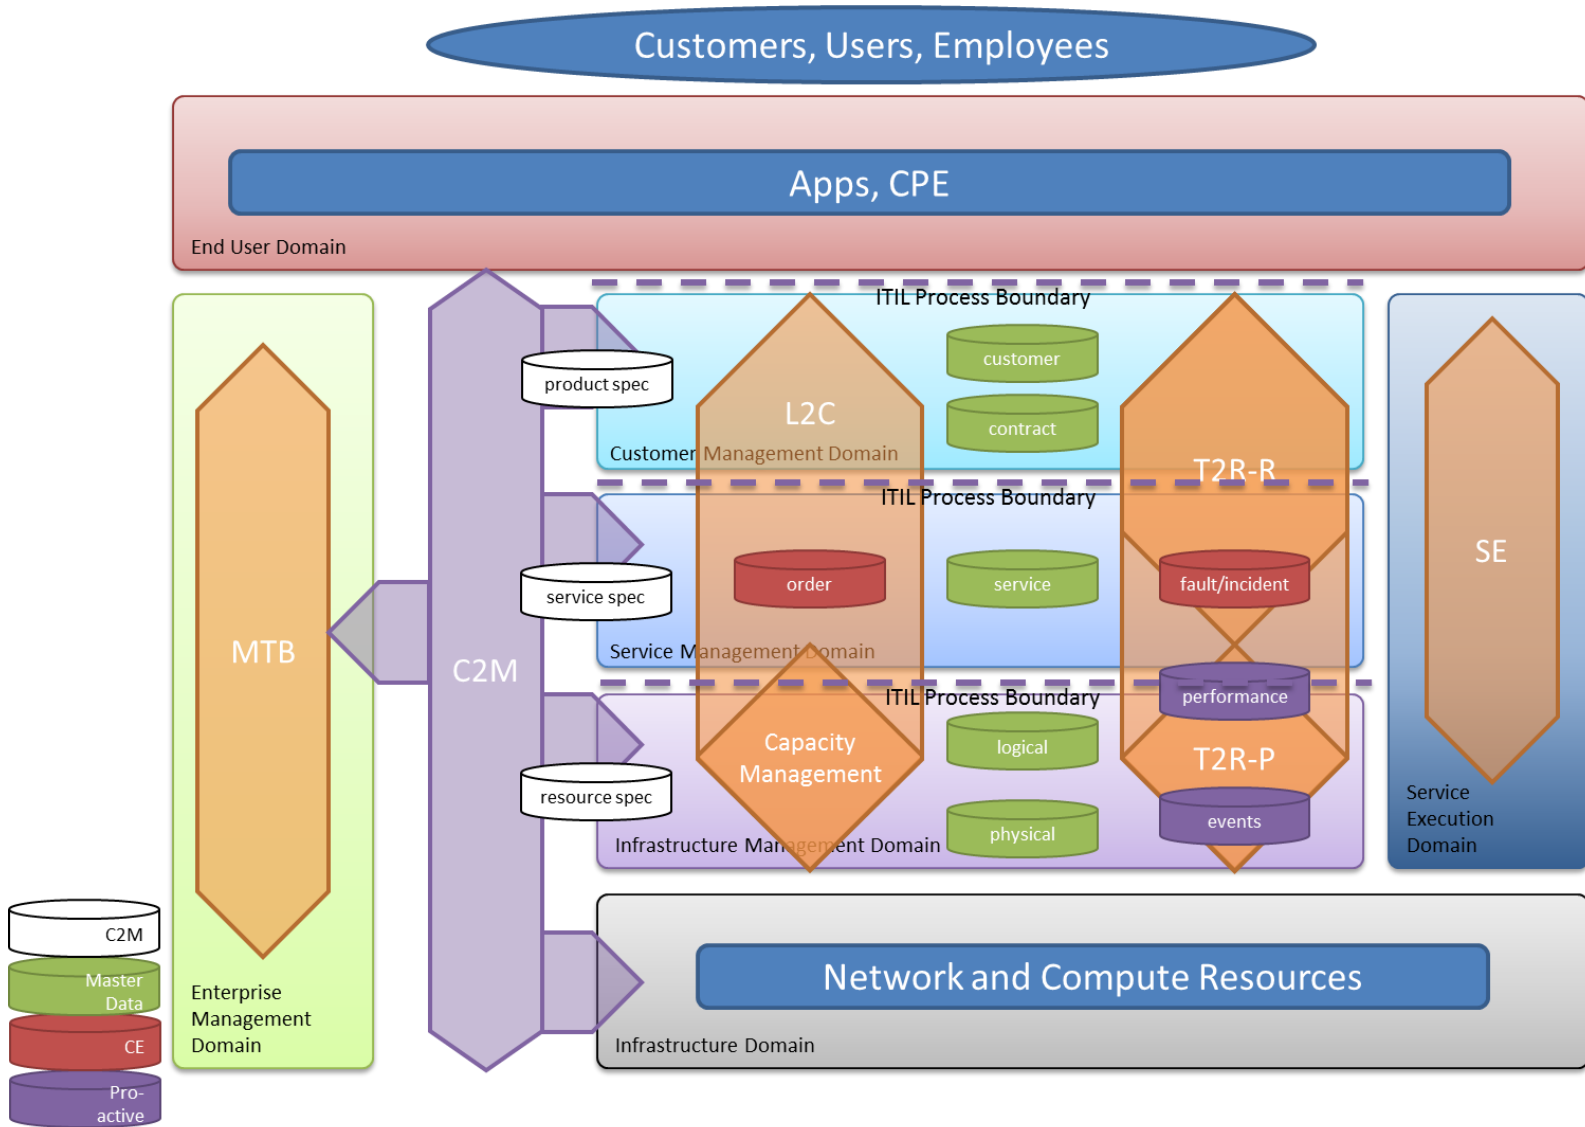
Customers, Users, Employees

Apps, CPE

End User Domain

ITIL Process Boundary

product spec

L2C

customer

contract

T2R-R

Customer Management Domain

ITIL Process Boundary

service spec

order

service

fault/incident

Service Management Domain

ITIL Process Boundary

performance

resource spec

Capacity Management

logical

T2R-P

physical

events

Infrastructure Management Domain

MTB

C2M

SE

Service Execution Domain

Enterprise Management Domain

C2M

Master Data

CE

Pro-active

Network and Compute Resources

Infrastructure Domain